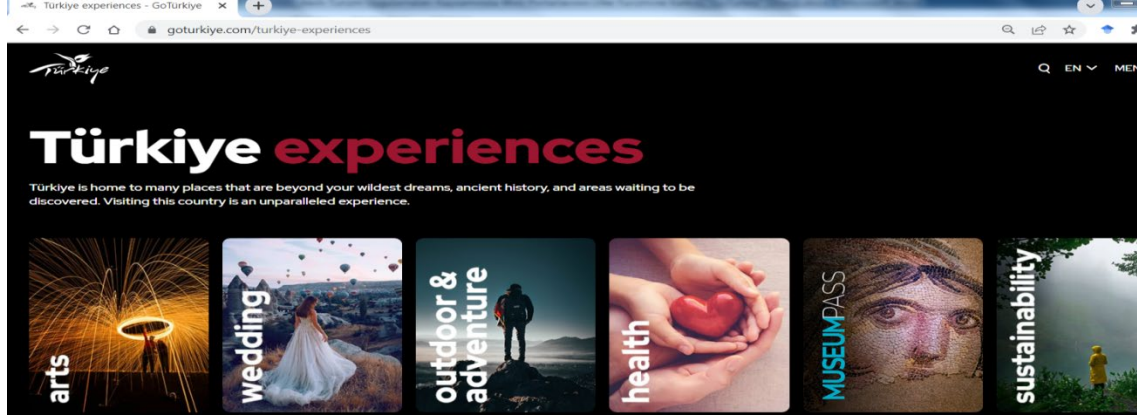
Türkiye experiences - GoTürkiye ×

goturkiye.com/turkiye-experiences

Türkiye

EN MEN

Türkiye experiences

Türkiye is home to many places that are beyond your wildest dreams, ancient history, and areas waiting to be discovered. Visiting this country is an unparalleled experience.

arts

wedding

outdoor & adventure

health

MUSEUMPASS

sustainability